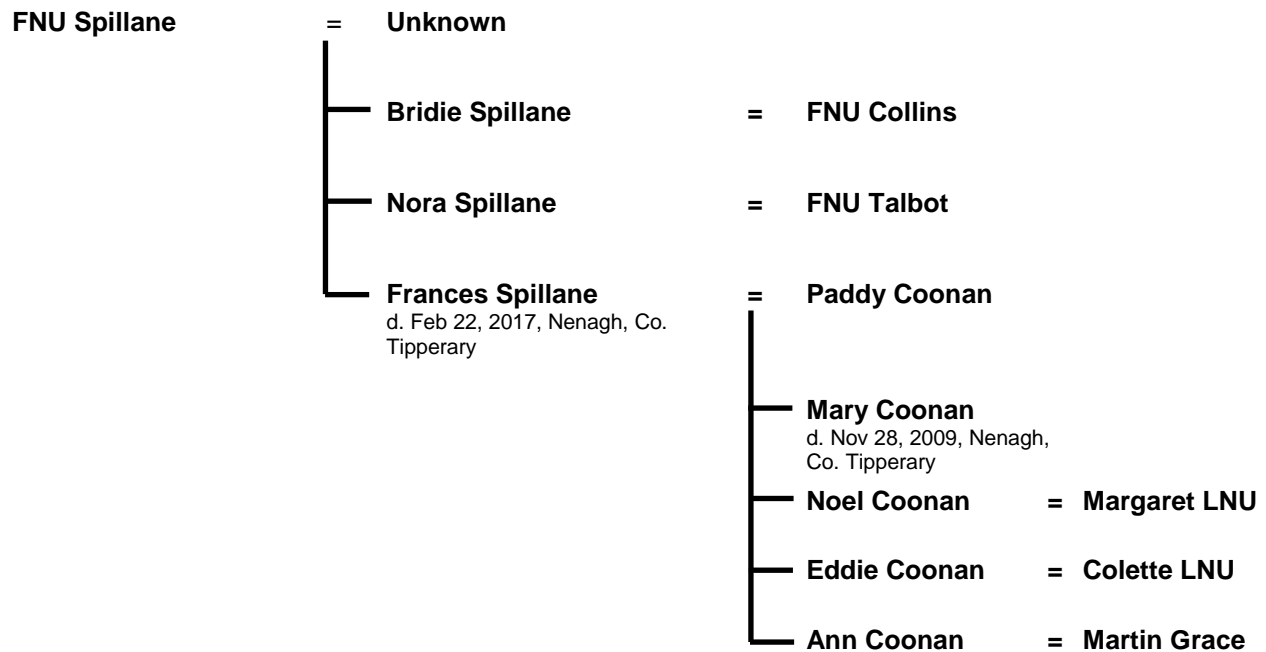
FNU Spillane = Unknown

Bridie Spillane = FNU Collins

Nora Spillane = FNU Talbot

Frances Spillane = Paddy Coonan
d. Feb 22, 2017, Nenagh, Co. Tipperary

Mary Coonan
d. Nov 28, 2009, Nenagh, Co. Tipperary

Noel Coonan = Margaret LNU

Eddie Coonan = Colette LNU

Ann Coonan = Martin Grace